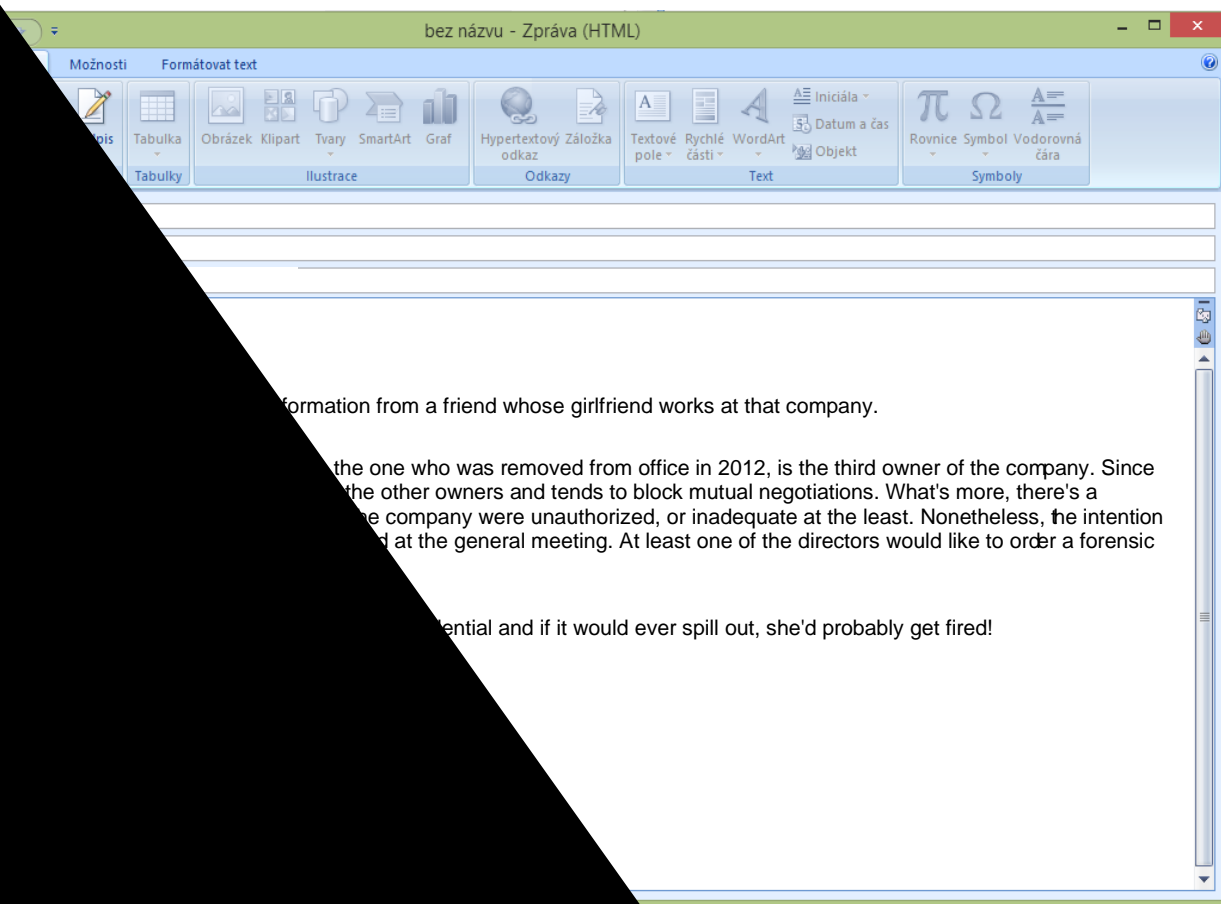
bez názvu - Zpráva (HTML)

Možnosti Formátovat text

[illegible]pis Tabulka Obrázek Klipart Tvary SmartArt Graf Hypertextový odkaz Záložka Textové pole Rychlé části WordArt Iniciála Datum a čas Objekt Rovnice Symbol Vodorovná čára

Tabulky Ilustrace Odkazy Text Symboly

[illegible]formation from a friend whose girlfriend works at that company.

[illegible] the one who was removed from office in 2012, is the third owner of the company. Since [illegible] the other owners and tends to block mutual negotiations. What's more, there's a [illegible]e company were unauthorized, or inadequate at the least. Nonetheless, the intention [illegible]d at the general meeting. At least one of the directors would like to order a forensic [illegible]

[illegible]dential and if it would ever spill out, she'd probably get fired!